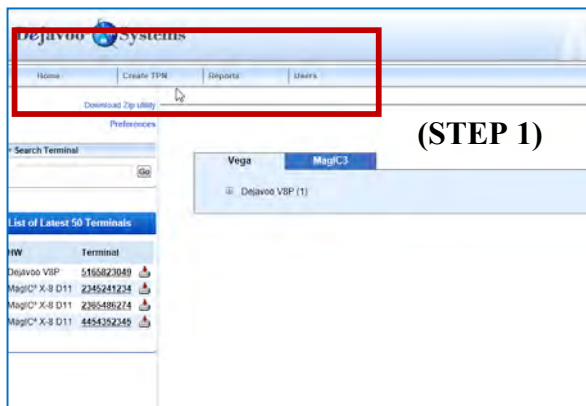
Dejavoo Systems

Home | Create TPN | Reports | Users

Download Zip utility

Preferences

(STEP 1)

Search Terminal

Go

Vega | MagIC3

Dejavoo V8P (1)

List of Latest 50 Terminals

| HW | Terminal |
|---|---|
| Dejavoo V8P | 5165823049 |
| MagIC³ X-8 D11 | 2345241234 |
| MagIC³ X-8 D11 | 2365486274 |
| MagIC³ X-8 D11 | 4454352345 |